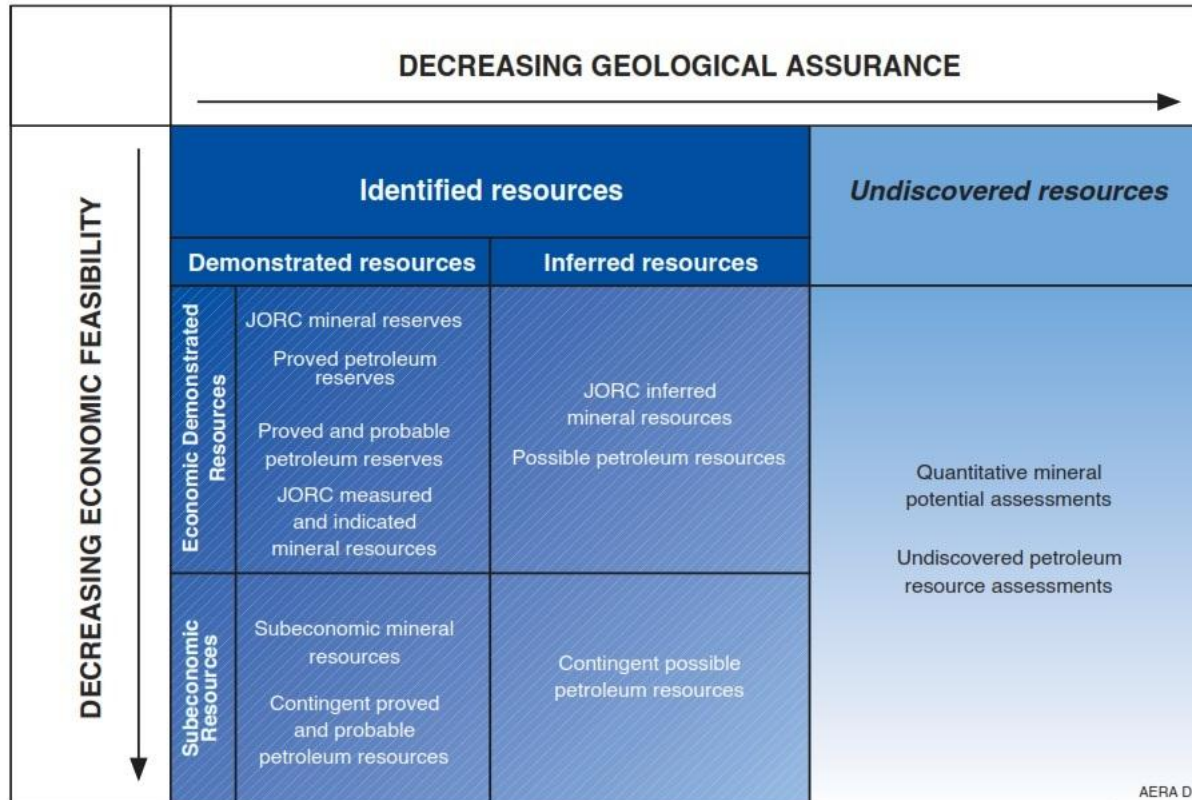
DECREASING GEOLOGICAL ASSURANCE

DECREASING ECONOMIC FEASIBILITY

Identified resources

Undiscovered resources

Demonstrated resources

Inferred resources

Economic Demonstrated Resources

JORC mineral reserves

Proved petroleum reserves

Proved and probable petroleum reserves

JORC measured and indicated mineral resources

JORC inferred mineral resources

Possible petroleum resources

Quantitative mineral potential assessments

Undiscovered petroleum resource assessments

Subeconomic Resources

Subeconomic mineral resources

Contingent proved and probable petroleum resources

Contingent possible petroleum resources

AERA D